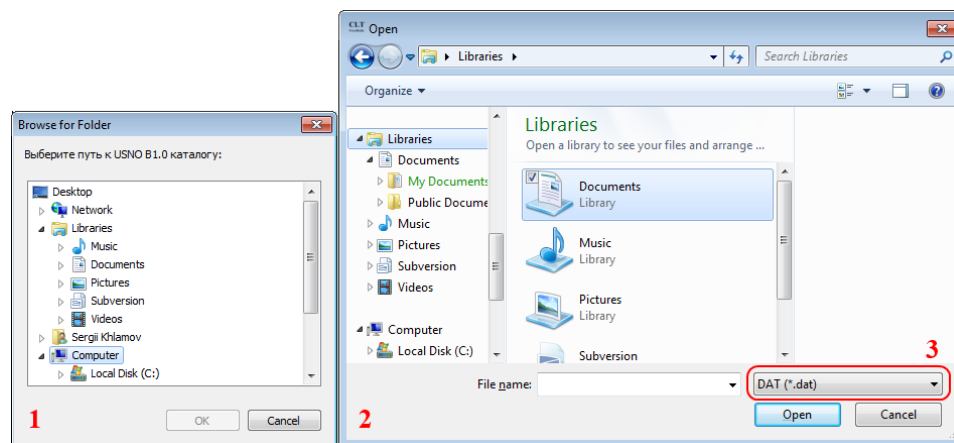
Browse for Folder

Выберите путь к USNO B1.0 каталогу:

Desktop
Network
Libraries
Music
Documents
Pictures
Subversion
Videos
Sergii Khlamov
Computer
Local Disk (C:)

OK Cancel

1

CLT Open

Libraries

Search Libraries

Organize

Libraries
Documents
My Documents
Public Docume
Music
Pictures
Subversion
Videos
Computer
Local Disk (C:)

Libraries
Open a library to see your files and arrange ...

Documents
Library

Music
Library

Pictures
Library

Subversion

File name:

DAT (*.dat)

3

Open Cancel

2